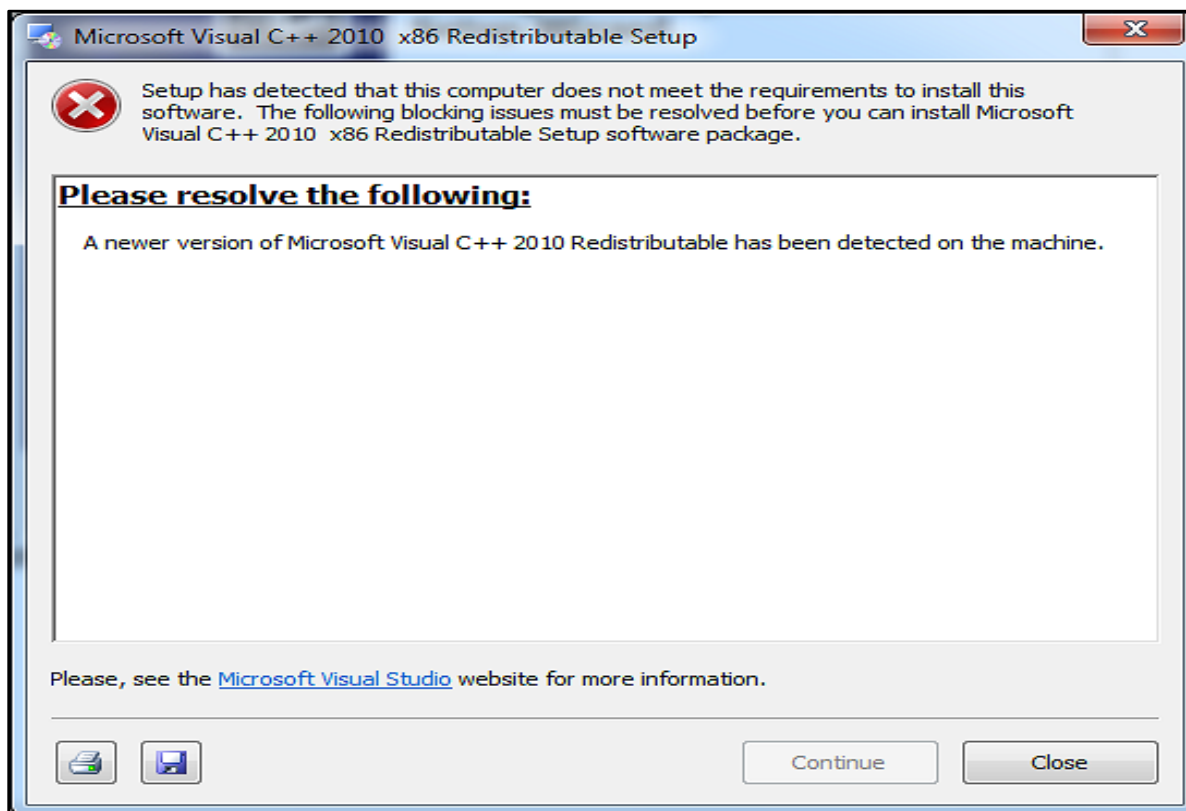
Microsoft Visual C++ 2010 x86 Redistributable Setup

Setup has detected that this computer does not meet the requirements to install this software. The following blocking issues must be resolved before you can install Microsoft Visual C++ 2010 x86 Redistributable Setup software package.

Please resolve the following:

A newer version of Microsoft Visual C++ 2010 Redistributable has been detected on the machine.

Please, see the Microsoft Visual Studio website for more information.

Continue

Close